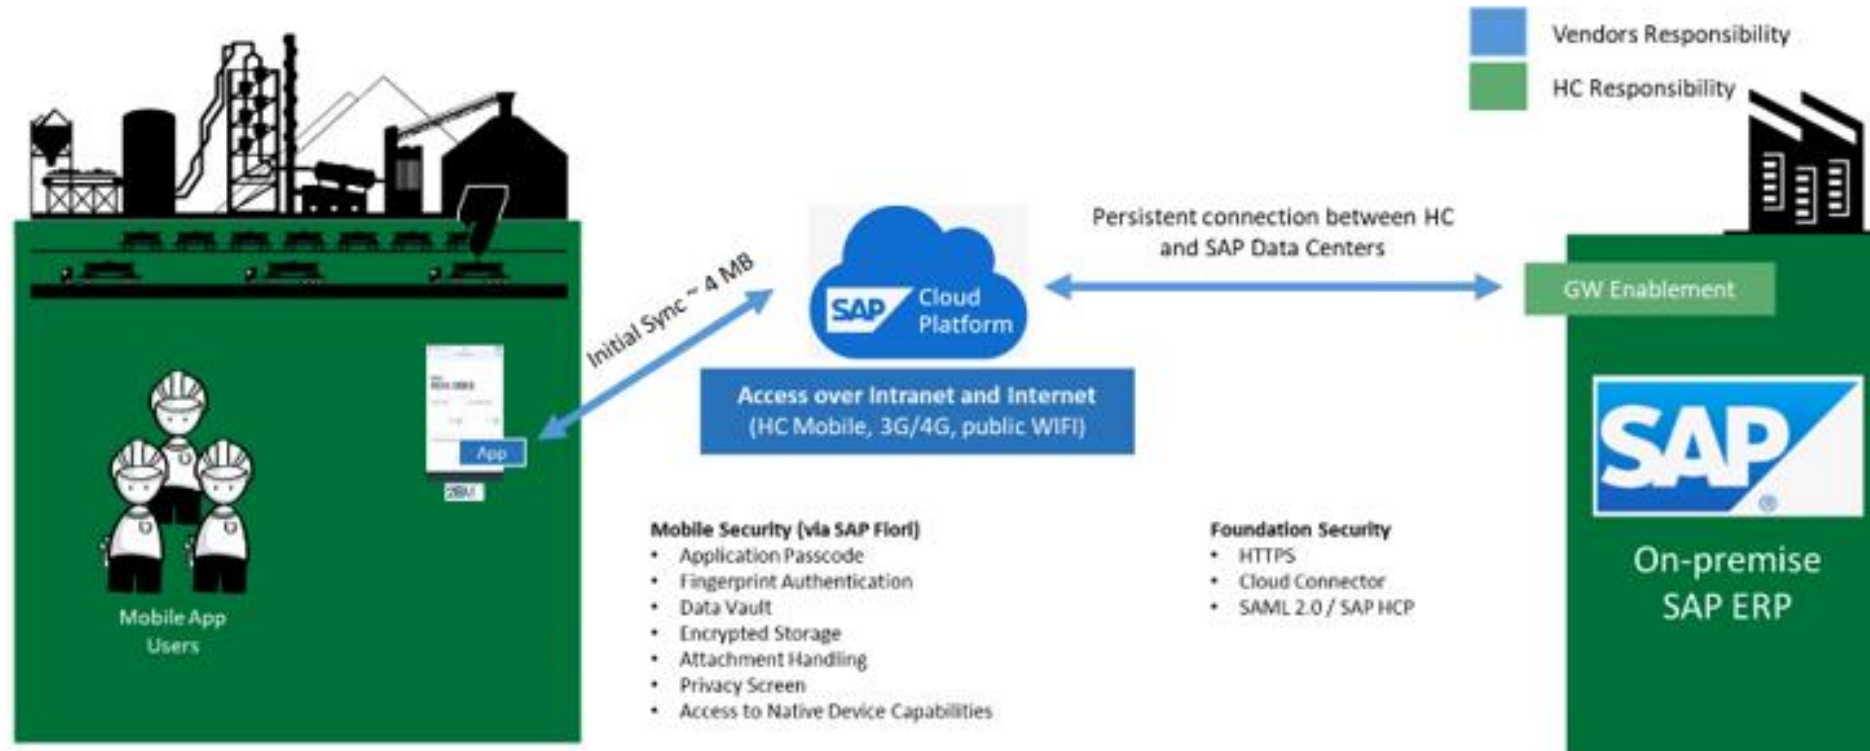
Vendors Responsibility

HC Responsibility

Persistent connection between HC and SAP Data Centers

GW Enablement

Initial Sync ~ 4 MB

SAP Cloud Platform

Access over Intranet and Internet
(HC Mobile, 3G/4G, public WIFI)

App

IBM

Mobile App Users

Mobile Security (via SAP Fiori)
• Application Passcode
• Fingerprint Authentication
• Data Vault
• Encrypted Storage
• Attachment Handling
• Privacy Screen
• Access to Native Device Capabilities

Foundation Security
• HTTPS
• Cloud Connector
• SAML 2.0 / SAP HCP

SAP®

On-premise SAP ERP